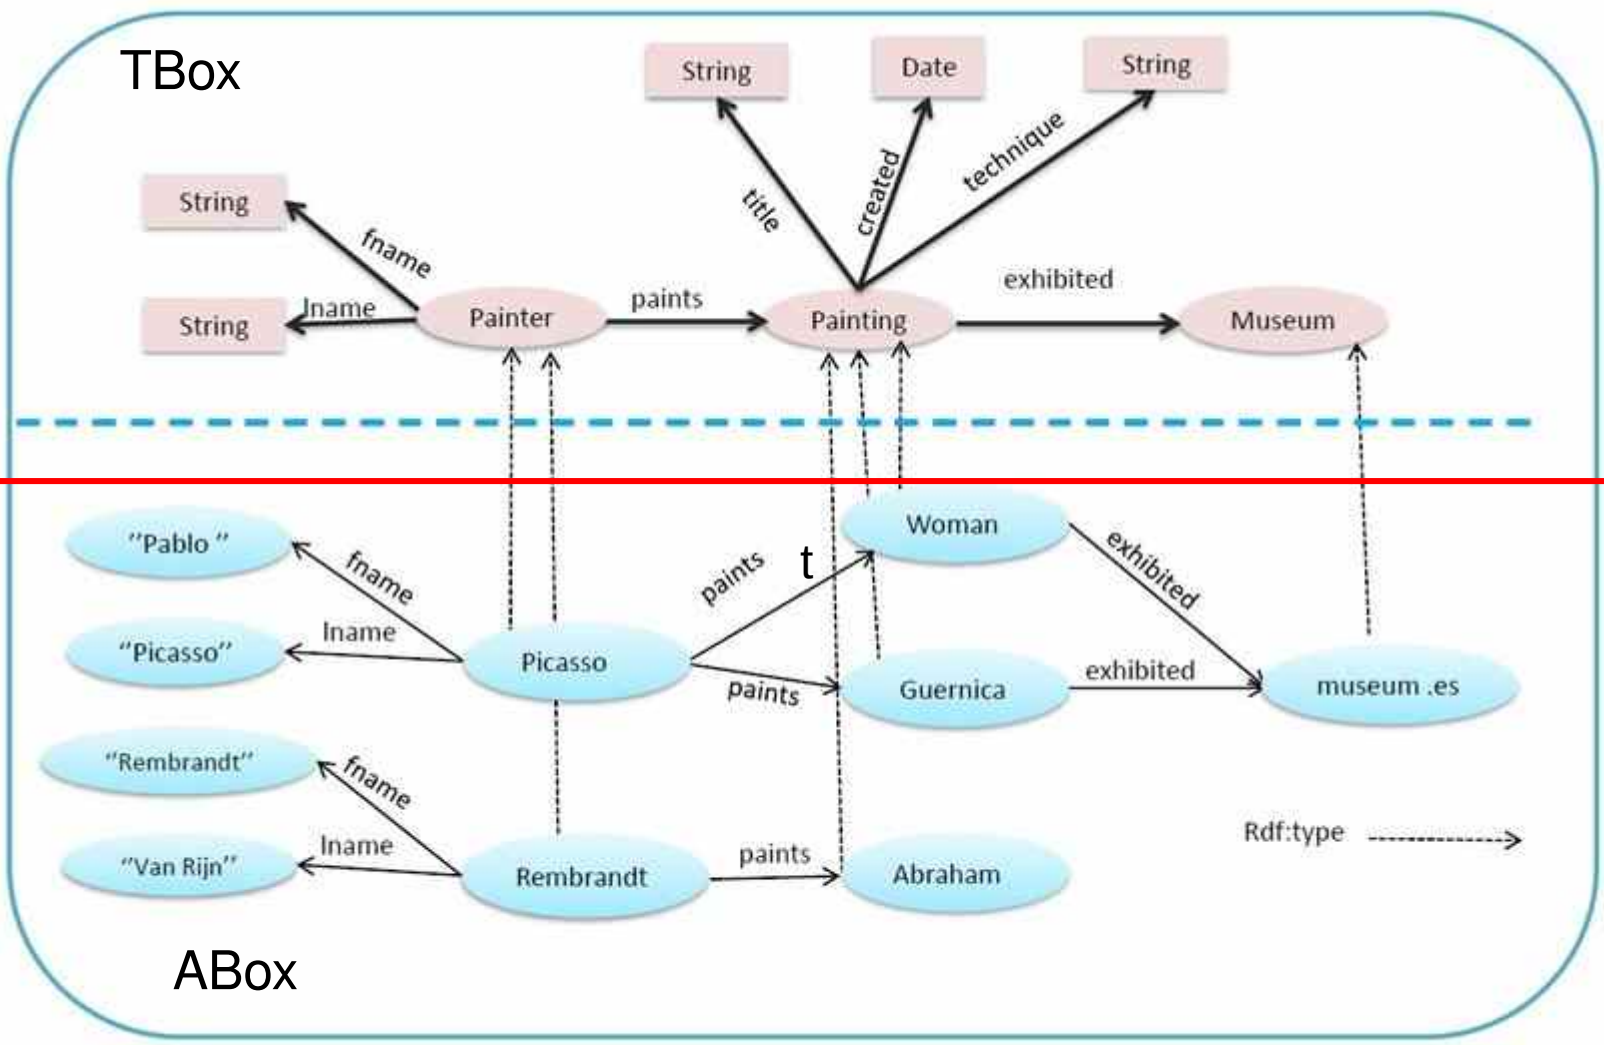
TBox

String

Date

String

String

String

title

created

technique

fname

lname

Painter

paints

Painting

exhibited

Museum

"Pablo "

"Picasso"

"Rembrandt"

"Van Rijn"

fname

lname

fname

lname

Picasso

Rembrandt

paints

t

paints

paints

Woman

Guernica

Abraham

exhibited

exhibited

museum .es

Rdf:type

ABox